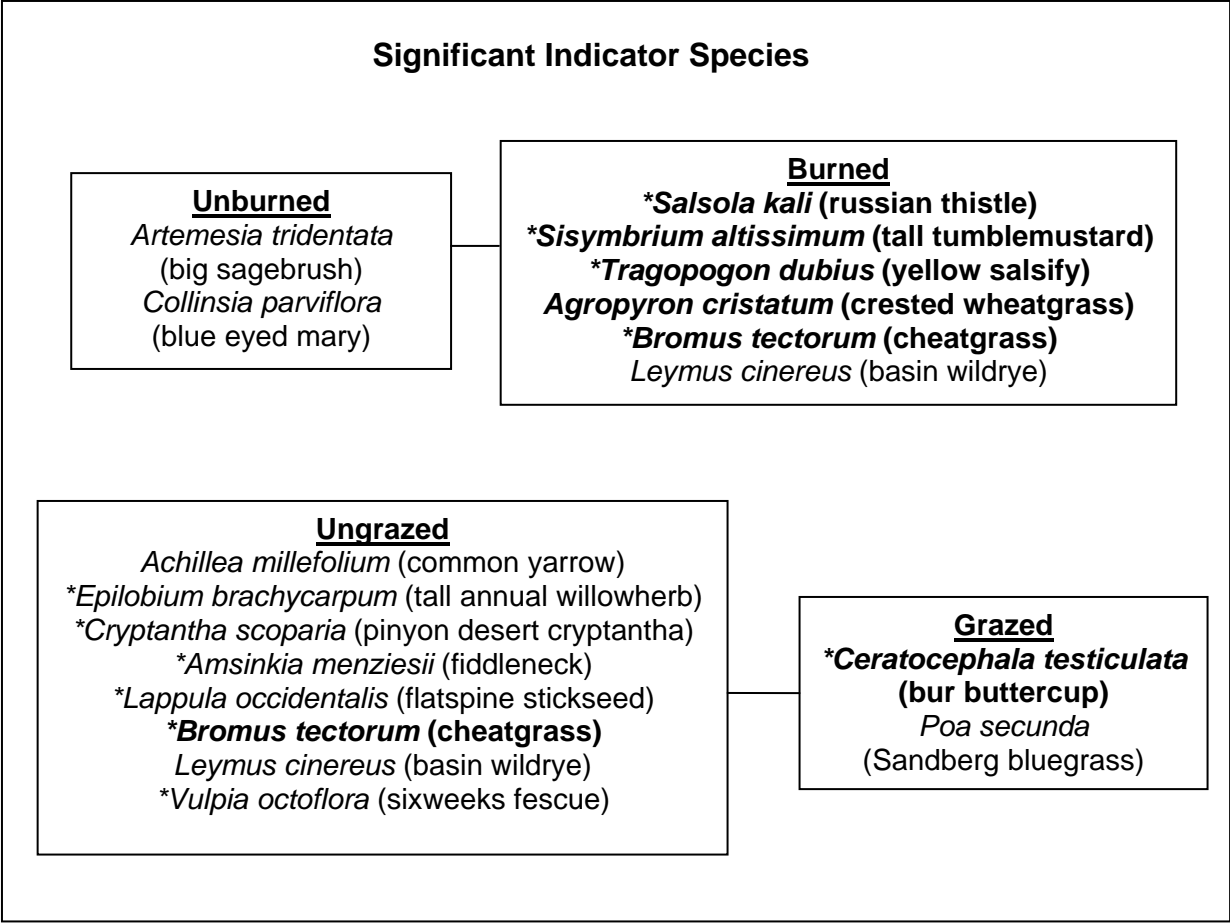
Significant Indicator Species

Unburned
Artemesia tridentata
(big sagebrush)
Collinsia parviflora
(blue eyed mary)

Burned
*Salsola kali (russian thistle)
*Sisymbrium altissimum (tall tumblemustard)
*Tragopogon dubius (yellow salsify)
Agropyron cristatum (crested wheatgrass)
*Bromus tectorum (cheatgrass)
Leymus cinereus (basin wildrye)

Ungrazed
Achillea millefolium (common yarrow)
*Epilobium brachycarpum (tall annual willowherb)
*Cryptantha scoparia (pinyon desert cryptantha)
*Amsinkia menziesii (fiddleneck)
*Lappula occidentalis (flatspine stickseed)
*Bromus tectorum (cheatgrass)
Leymus cinereus (basin wildrye)
*Vulpia octoflora (sixweeks fescue)

Grazed
*Ceratocephala testiculata
(bur buttercup)
Poa secunda
(Sandberg bluegrass)